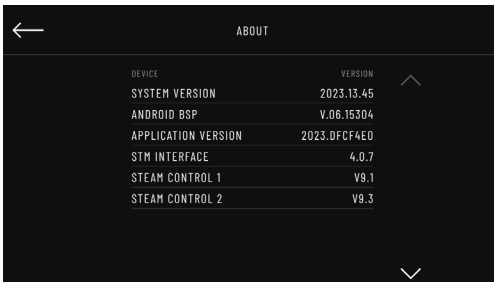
ABOUT

| DEVICE | VERSION |
|---|---|
| SYSTEM VERSION | 2023.13.45 |
| ANDROID BSP | V.06.15304 |
| APPLICATION VERSION | 2023.DFCF4E0 |
| STM INTERFACE | 4.0.7 |
| STEAM CONTROL 1 | V9.1 |
| STEAM CONTROL 2 | V9.3 |